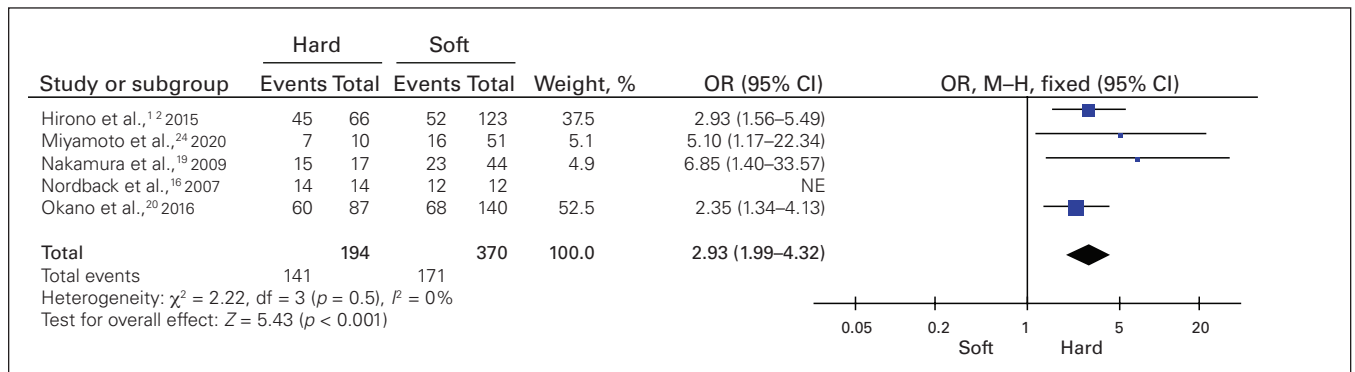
| Study or subgroup | Hard Events | Hard Total | Soft Events | Soft Total | Weight, % | OR (95% CI) | OR, M–H, fixed (95% CI) |
|---|---|---|---|---|---|---|---|
| Hirono et al.,$^{12}$ 2015 | 45 | 66 | 52 | 123 | 37.5 | 2.93 (1.56–5.49) | |
| Miyamoto et al.,$^{24}$ 2020 | 7 | 10 | 16 | 51 | 5.1 | 5.10 (1.17–22.34) | |
| Nakamura et al.,$^{19}$ 2009 | 15 | 17 | 23 | 44 | 4.9 | 6.85 (1.40–33.57) | |
| Nordback et al.,$^{16}$ 2007 | 14 | 14 | 12 | 12 | | NE | |
| Okano et al.,$^{20}$ 2016 | 60 | 87 | 68 | 140 | 52.5 | 2.35 (1.34–4.13) | |
| **Total** | | **194** | | **370** | **100.0** | **2.93 (1.99–4.32)** | |
| Total events | 141 | | 171 | | | | |

Heterogeneity: $\chi^2 = 2.22$, df = 3 ($p = 0.5$), $I^2 = 0\%$
Test for overall effect: $Z = 5.43$ ($p < 0.001$)

0.05 0.2 1 5 20
Soft Hard